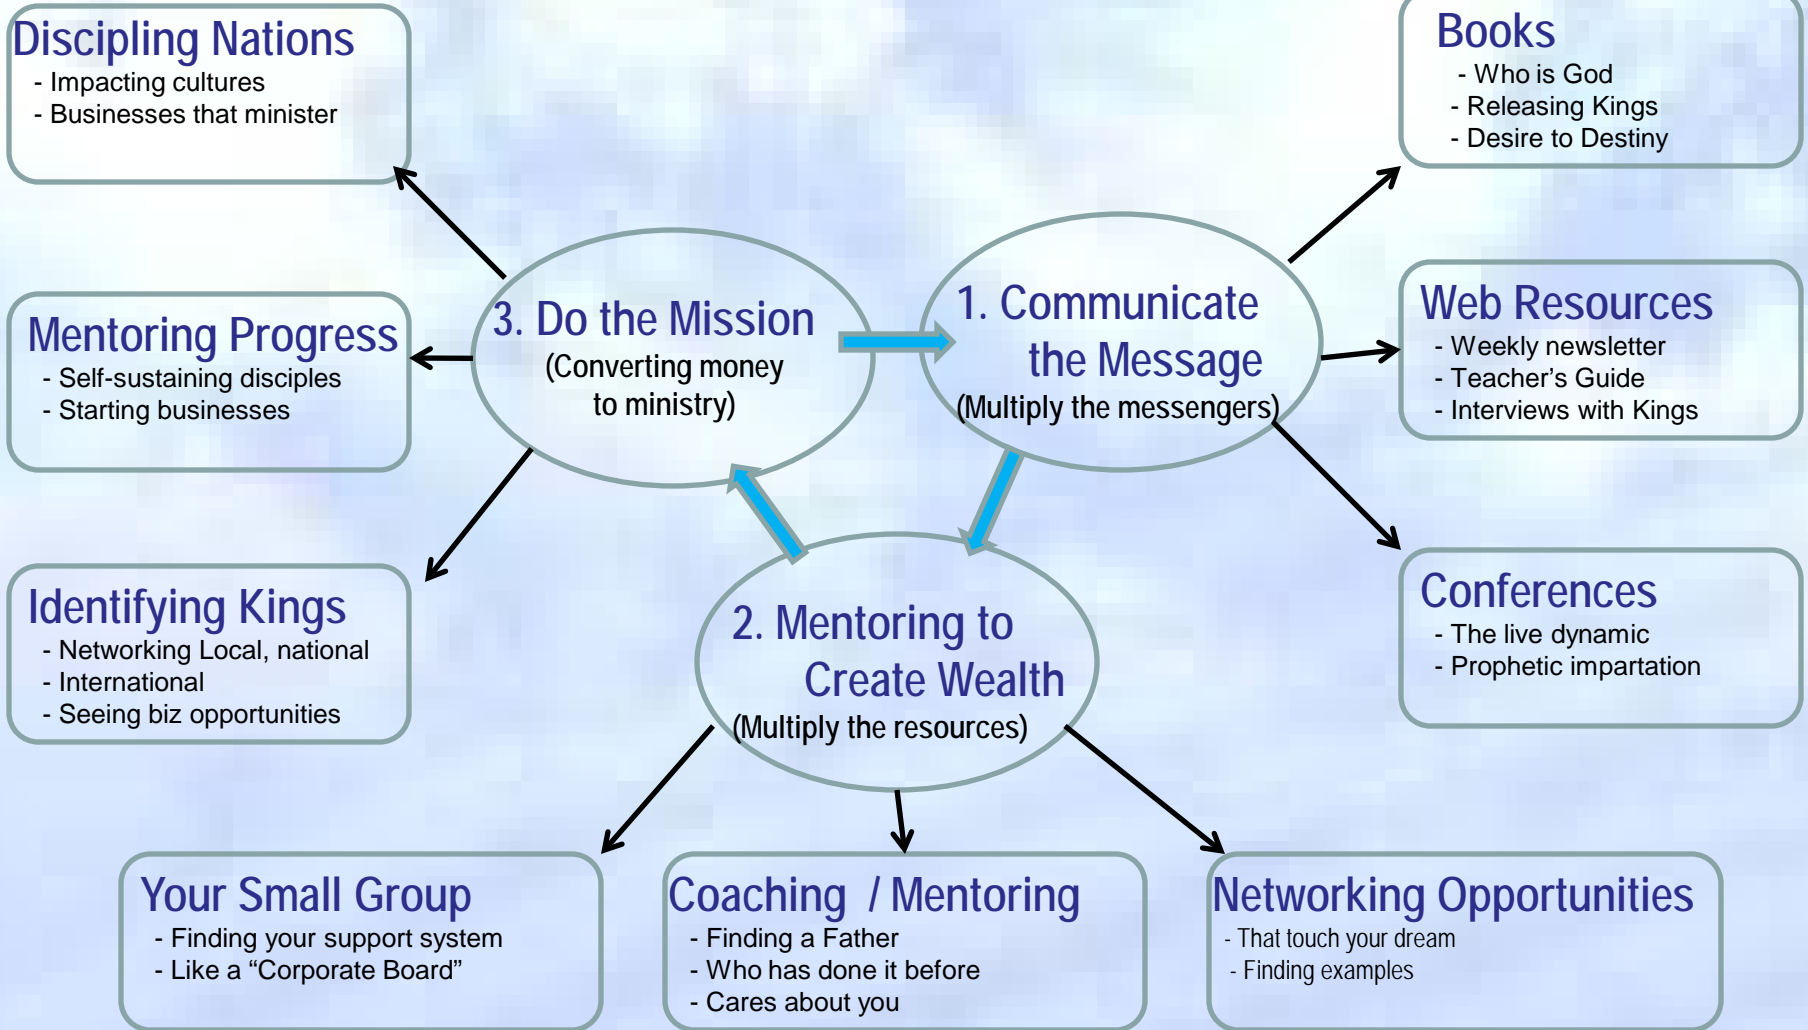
Discipling Nations
- Impacting cultures
- Businesses that minister

Books
- Who is God
- Releasing Kings
- Desire to Destiny

Mentoring Progress
- Self-sustaining disciples
- Starting businesses

3. Do the Mission
(Converting money to ministry)

1. Communicate the Message
(Multiply the messengers)

Web Resources
- Weekly newsletter
- Teacher's Guide
- Interviews with Kings

Identifying Kings
- Networking Local, national
- International
- Seeing biz opportunities

2. Mentoring to Create Wealth
(Multiply the resources)

Conferences
- The live dynamic
- Prophetic impartation

Your Small Group
- Finding your support system
- Like a "Corporate Board"

Coaching / Mentoring
- Finding a Father
- Who has done it before
- Cares about you

Networking Opportunities
- That touch your dream
- Finding examples